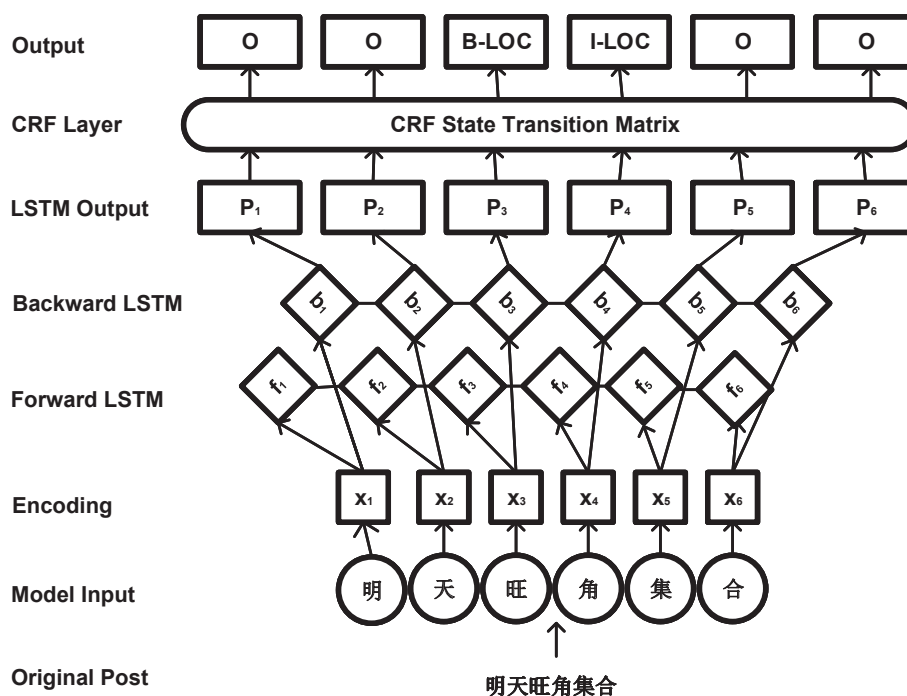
Output

O O B-LOC I-LOC O O

CRF Layer

CRF State Transition Matrix

LSTM Output

$P_1$ $P_2$ $P_3$ $P_4$ $P_5$ $P_6$

Backward LSTM

$b_1$ $b_2$ $b_3$ $b_4$ $b_5$ $b_6$

Forward LSTM

$f_1$ $f_2$ $f_3$ $f_4$ $f_5$ $f_6$

Encoding

$x_1$ $x_2$ $x_3$ $x_4$ $x_5$ $x_6$

Model Input

明 天 旺 角 集 合

Original Post

明天旺角集合